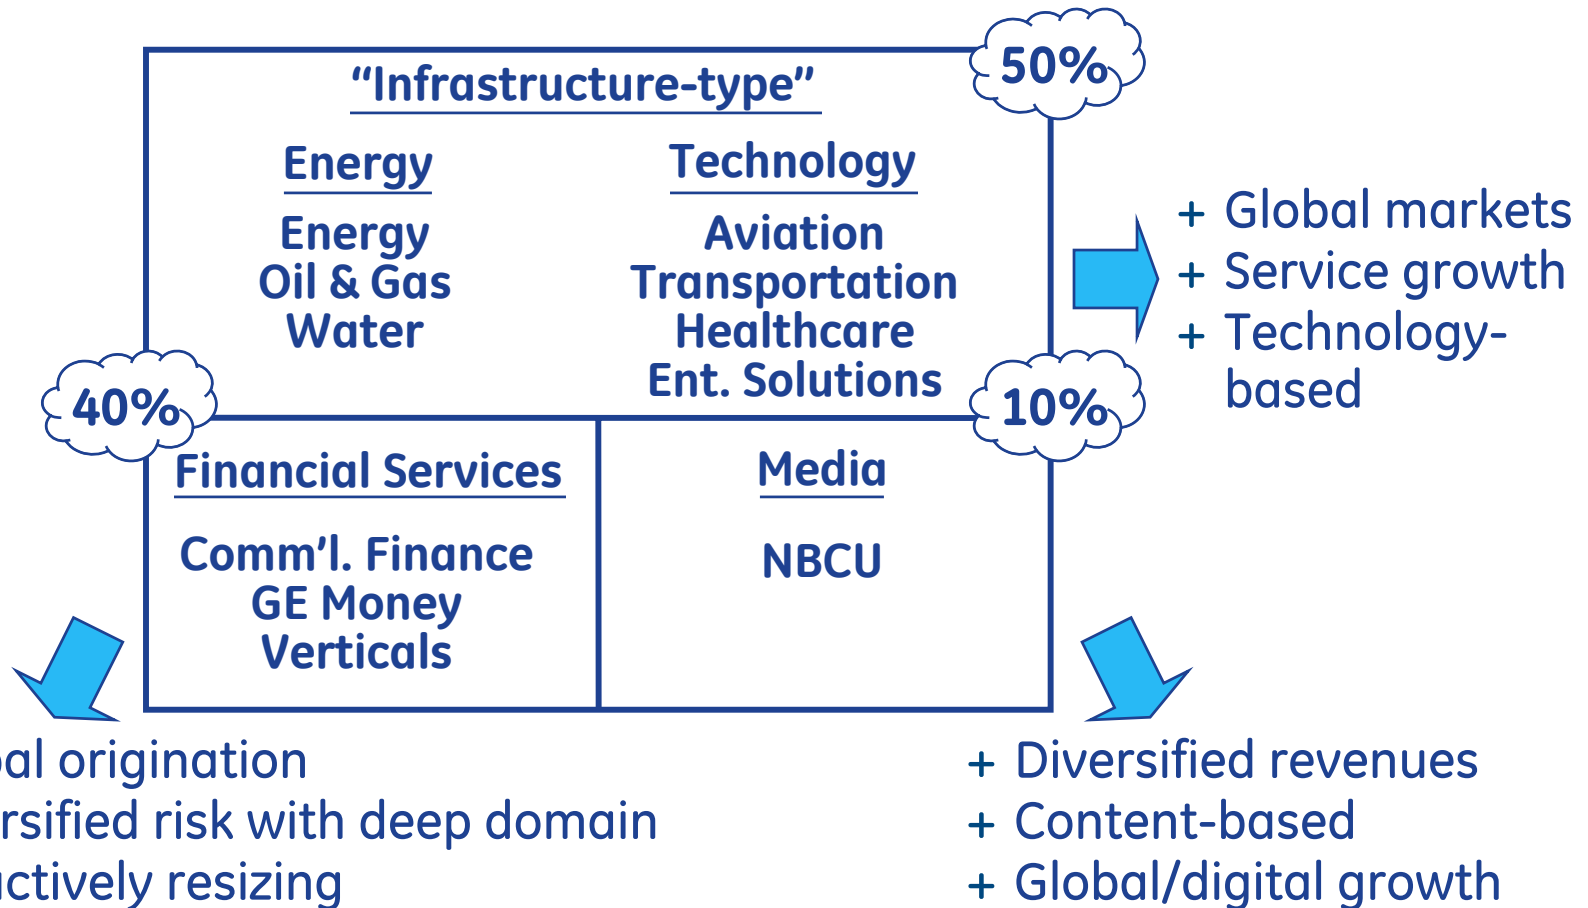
50%

“Infrastructure-type”

Energy

Energy
Oil & Gas
Water

Technology

Aviation
Transportation
Healthcare
Ent. Solutions

+ Global markets
+ Service growth
+ Technology-based

40%

10%

Financial Services

Comm’l. Finance
GE Money
Verticals

Media

NBCU

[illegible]al origination
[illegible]rsified risk with deep domain
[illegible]ctively resizing

+ Diversified revenues
+ Content-based
+ Global/digital growth